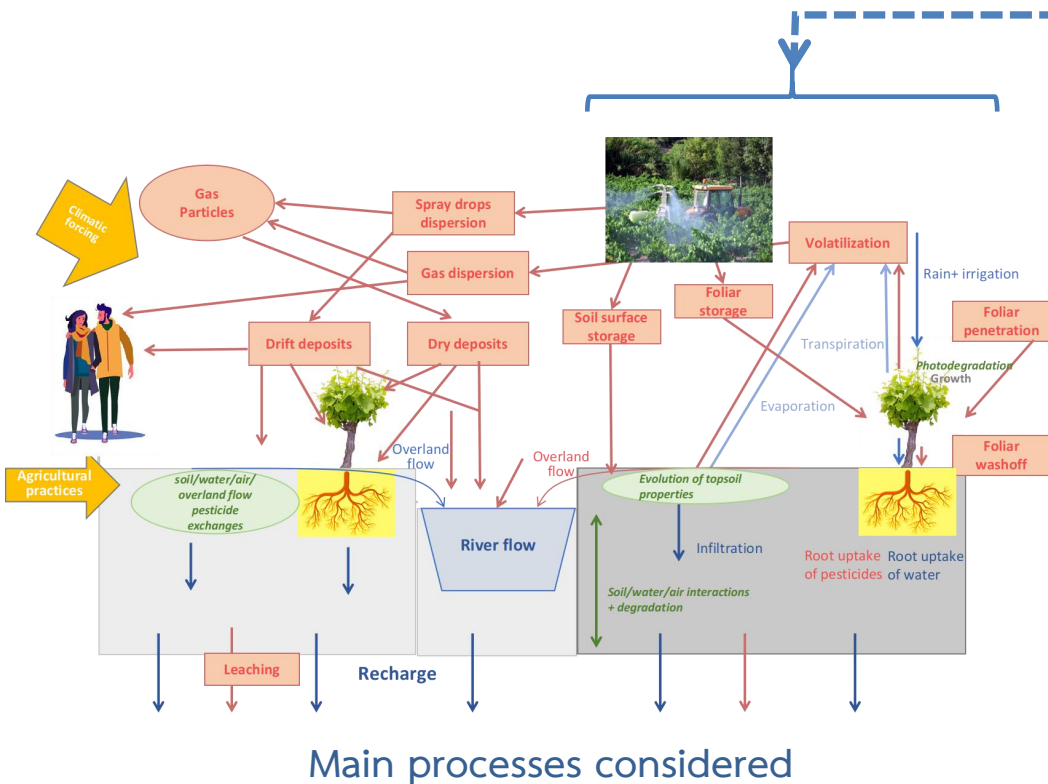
Gas Particles

Spray drops dispersion

Climatic forcing

Gas dispersion

Volatilization

Rain+ irrigation

Foliar storage

Soil surface storage

Foliar penetration

Drift deposits

Dry deposits

Transpiration

Photodegradation

Growth

Evaporation

Overland flow

Overland flow

Foliar washoff

Agricultural practices

soil/water/air/ overland flow pesticide exchanges

Evolution of topsoil properties

River flow

Infiltration

Root uptake of pesticides

Root uptake of water

Soil/water/air interactions + degradation

Leaching

Recharge

Main processes considered